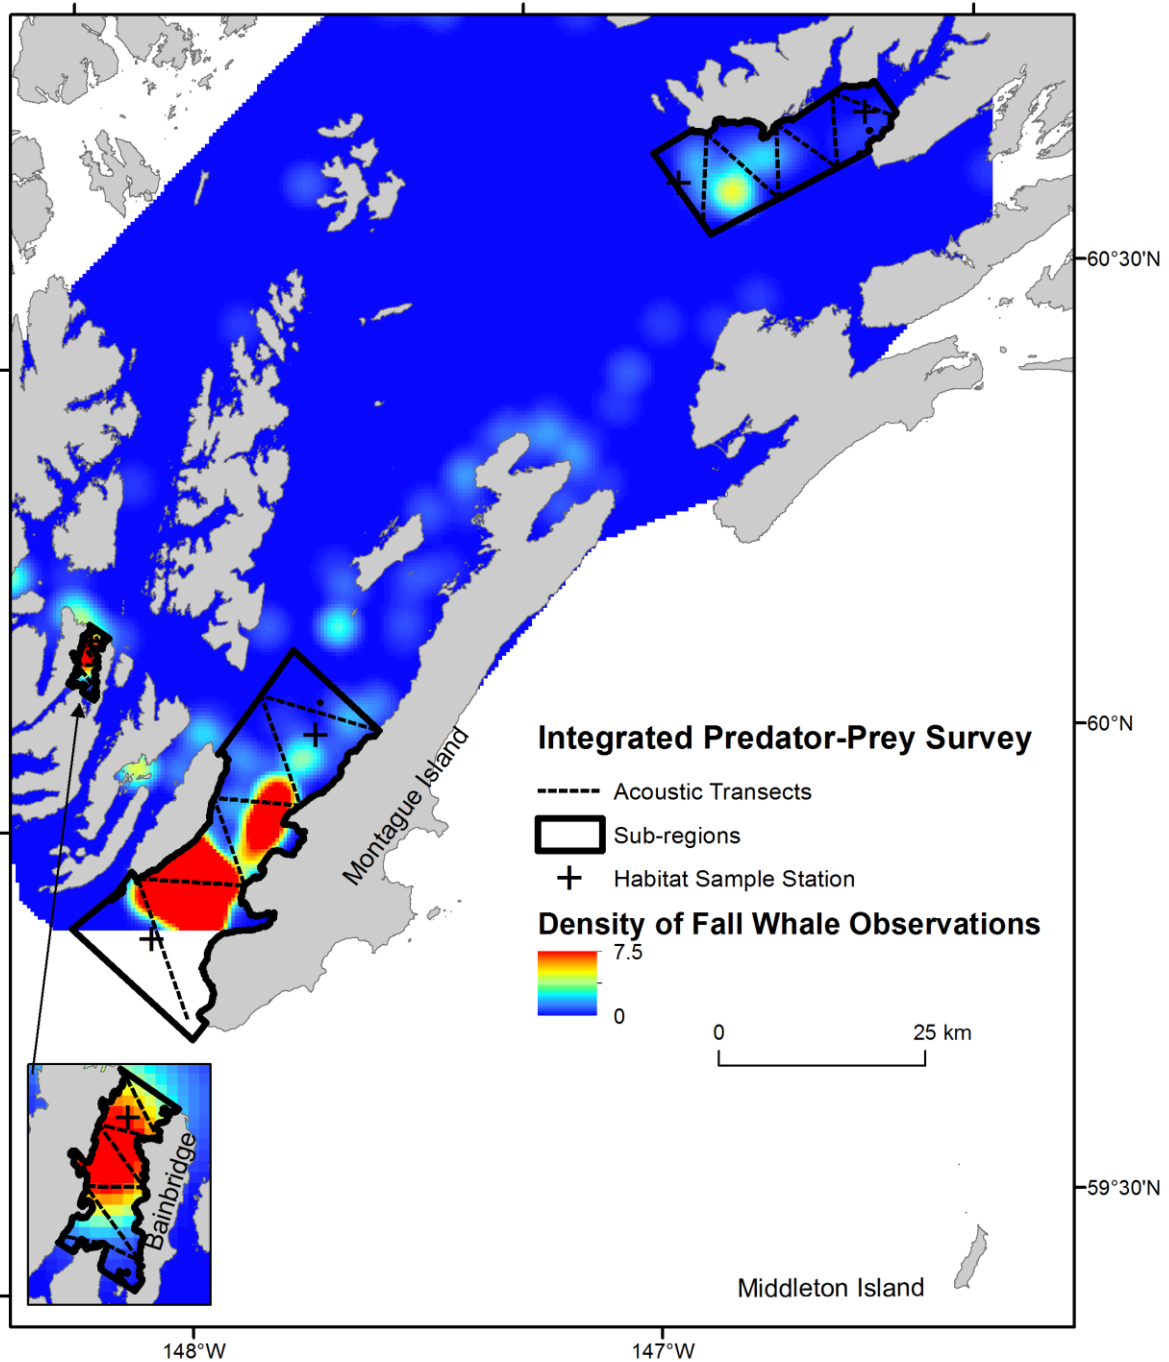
60°30'N

60°N

59°30'N

148°W

147°W

Montague Island

Integrated Predator-Prey Survey

Acoustic Transects

Sub-regions

Habitat Sample Station

Density of Fall Whale Observations

7.5

0

0

25 km

Bainbridge

Middleton Island